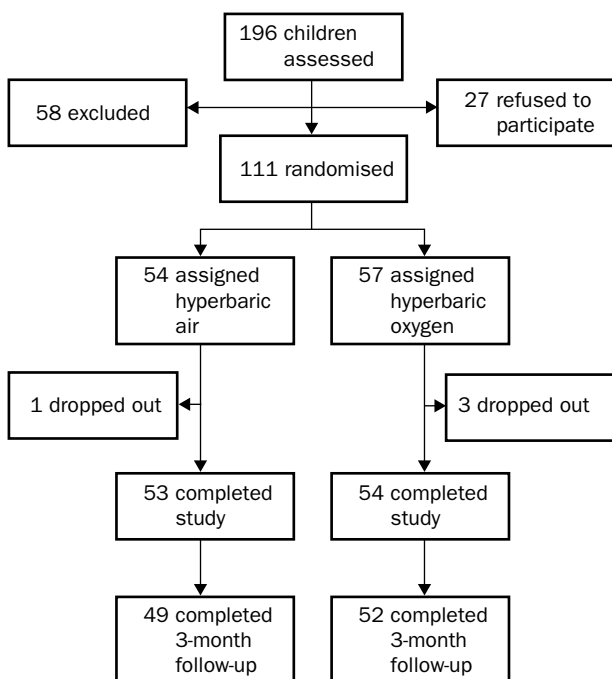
196 children assessed

58 excluded

27 refused to participate

111 randomised

54 assigned hyperbaric air

57 assigned hyperbaric oxygen

1 dropped out

3 dropped out

53 completed study

54 completed study

49 completed 3-month follow-up

52 completed 3-month follow-up